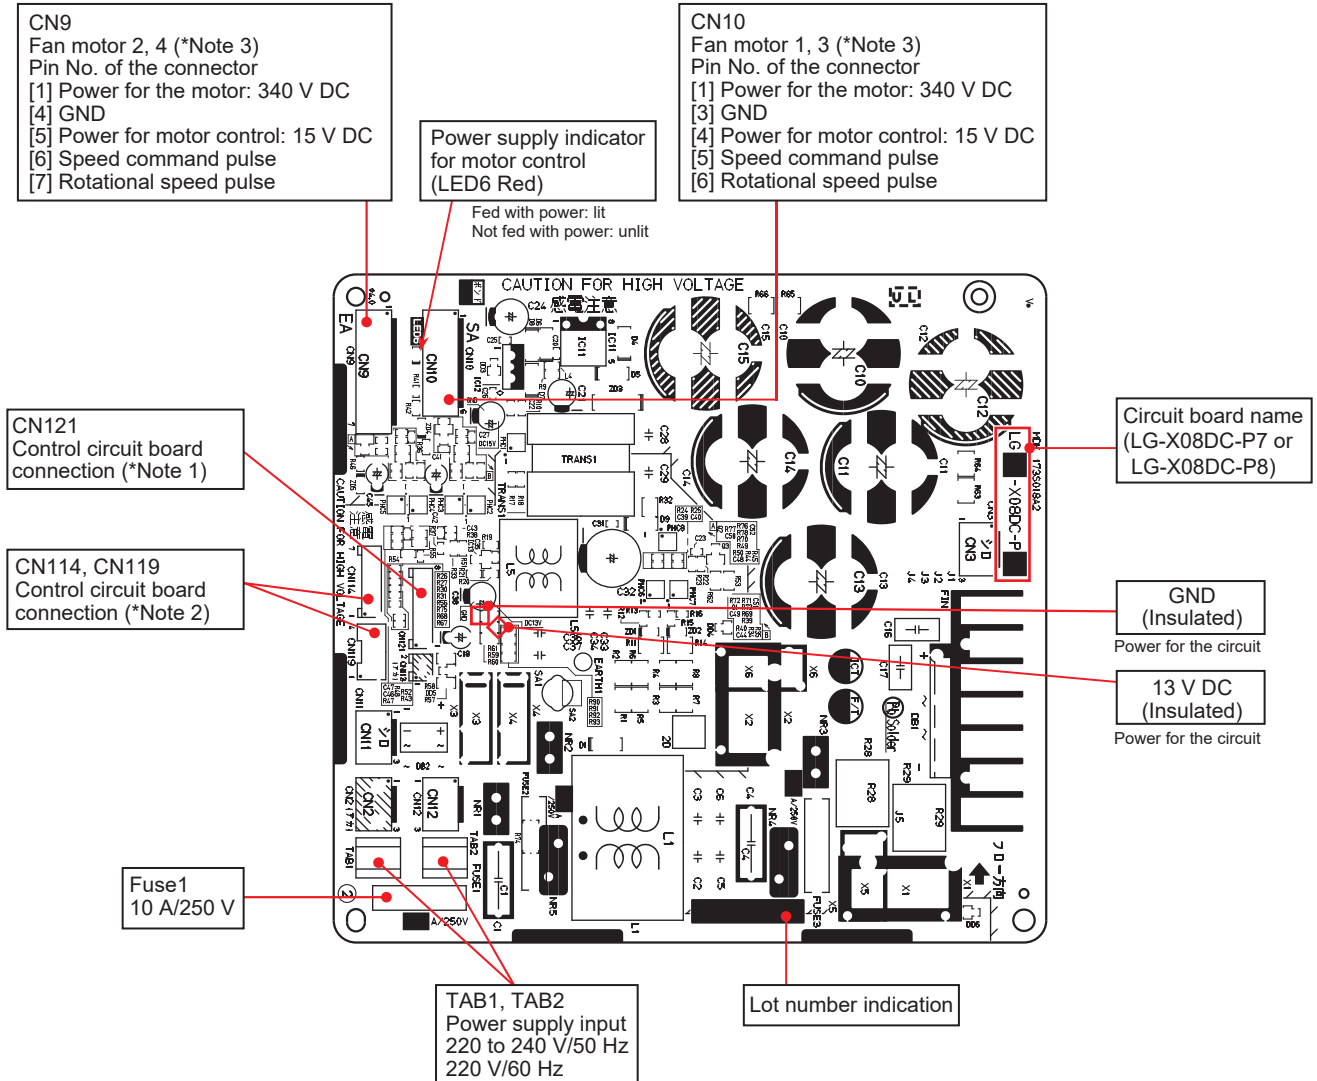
CN9
Fan motor 2, 4 (*Note 3)
Pin No. of the connector
[1] Power for the motor: 340 V DC
[4] GND
[5] Power for motor control: 15 V DC
[6] Speed command pulse
[7] Rotational speed pulse

Power supply indicator for motor control (LED6 Red)

Fed with power: lit
Not fed with power: unlit

CN10
Fan motor 1, 3 (*Note 3)
Pin No. of the connector
[1] Power for the motor: 340 V DC
[3] GND
[4] Power for motor control: 15 V DC
[5] Speed command pulse
[6] Rotational speed pulse

CAUTION FOR HIGH VOLTAGE
感電注意

CN121
Control circuit board connection (*Note 1)

Circuit board name
(LG-X08DC-P7 or LG-X08DC-P8)

LG-X08DC-P

CN114, CN119
Control circuit board connection (*Note 2)

GND
(Insulated)
Power for the circuit

13 V DC
(Insulated)
Power for the circuit

CN9
CN10
TRANS1
L5
C14
C11
C13
C10
C12
C15
CN3
CN114
CN119
CN11
CN2
CN12
X3
X4
X5
X6
X1
X2
L1
FUSE1
FUSE2
FUSE3
TAB1
TAB2
EARTH1
J5
R28
R29
C4
Pb Solder
フロー方向
CAUTION FOR HIGH VOLTAGE

Fuse1
10 A/250 V

TAB1, TAB2
Power supply input
220 to 240 V/50 Hz
220 V/60 Hz

Lot number indication